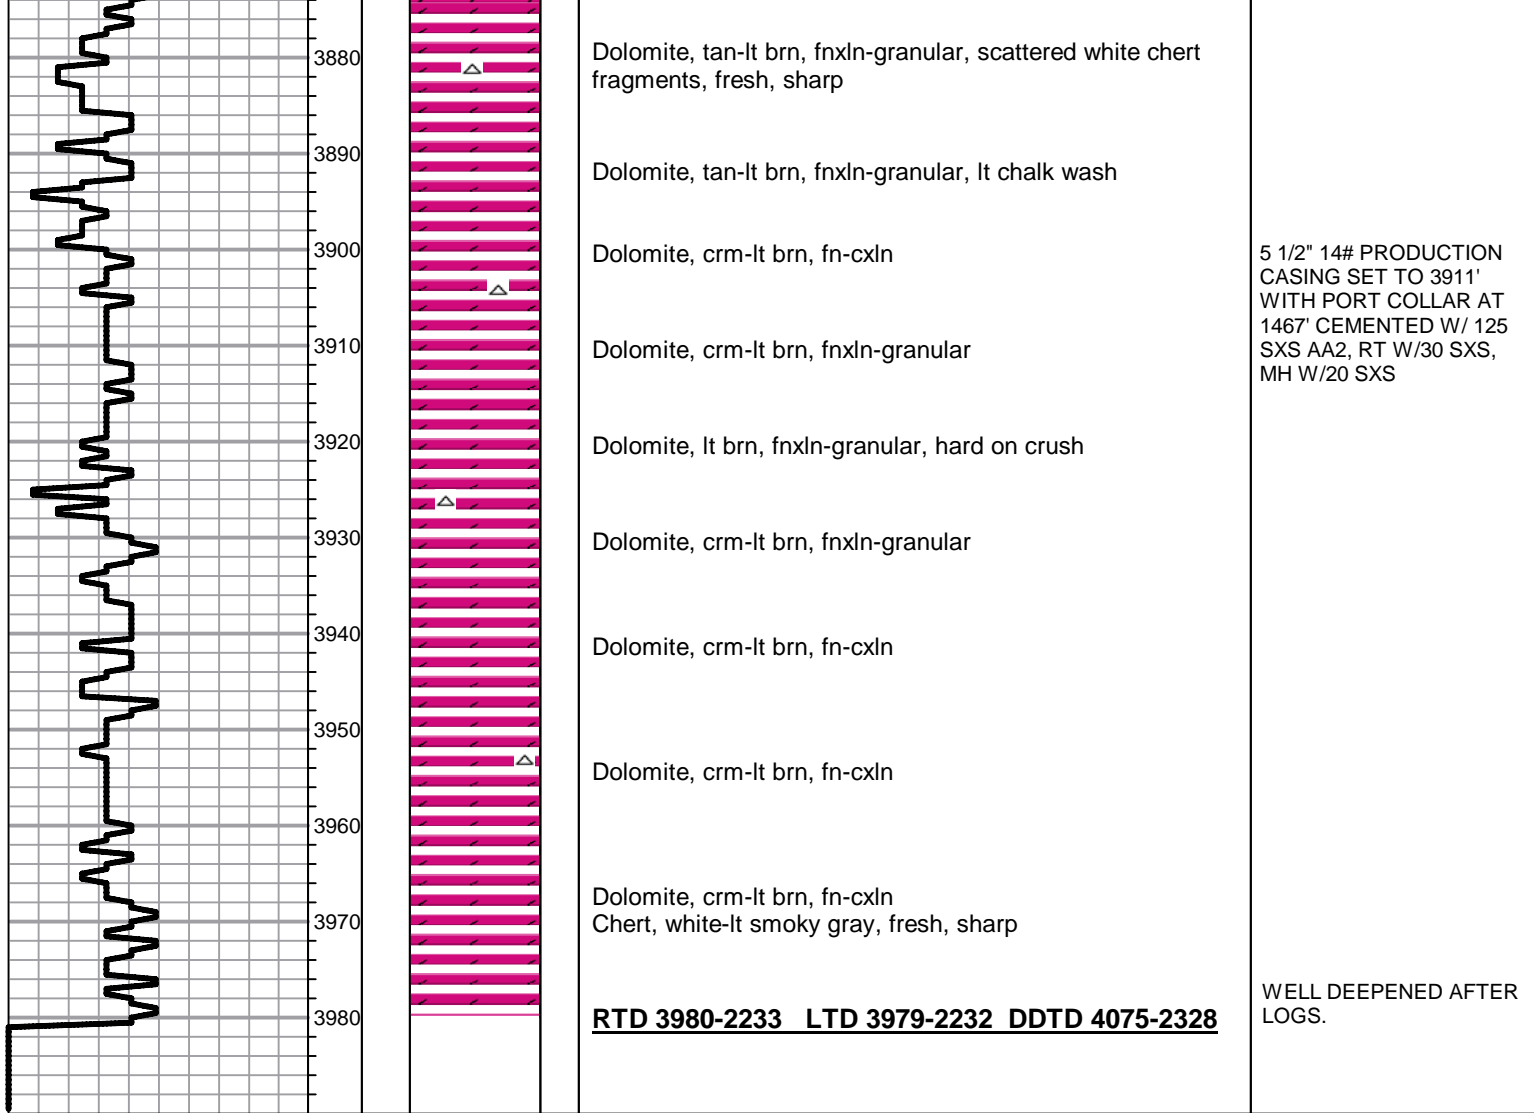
3880
3890
3900
3910
3920
3930
3940
3950
3960
3970
3980

Dolomite, tan-lt brn, fnxln-granular, scattered white chert fragments, fresh, sharp

Dolomite, tan-lt brn, fnxln-granular, lt chalk wash

Dolomite, crm-lt brn, fn-cxln

Dolomite, crm-lt brn, fnxln-granular

Dolomite, lt brn, fnxln-granular, hard on crush

Dolomite, crm-lt brn, fnxln-granular

Dolomite, crm-lt brn, fn-cxln

Dolomite, crm-lt brn, fn-cxln

Dolomite, crm-lt brn, fn-cxln
Chert, white-lt smoky gray, fresh, sharp

RTD 3980-2233 LTD 3979-2232 DDTD 4075-2328

5 1/2" 14# PRODUCTION CASING SET TO 3911' WITH PORT COLLAR AT 1467' CEMENTED W/ 125 SXS AA2, RT W/30 SXS, MH W/20 SXS

WELL DEEPENED AFTER LOGS.